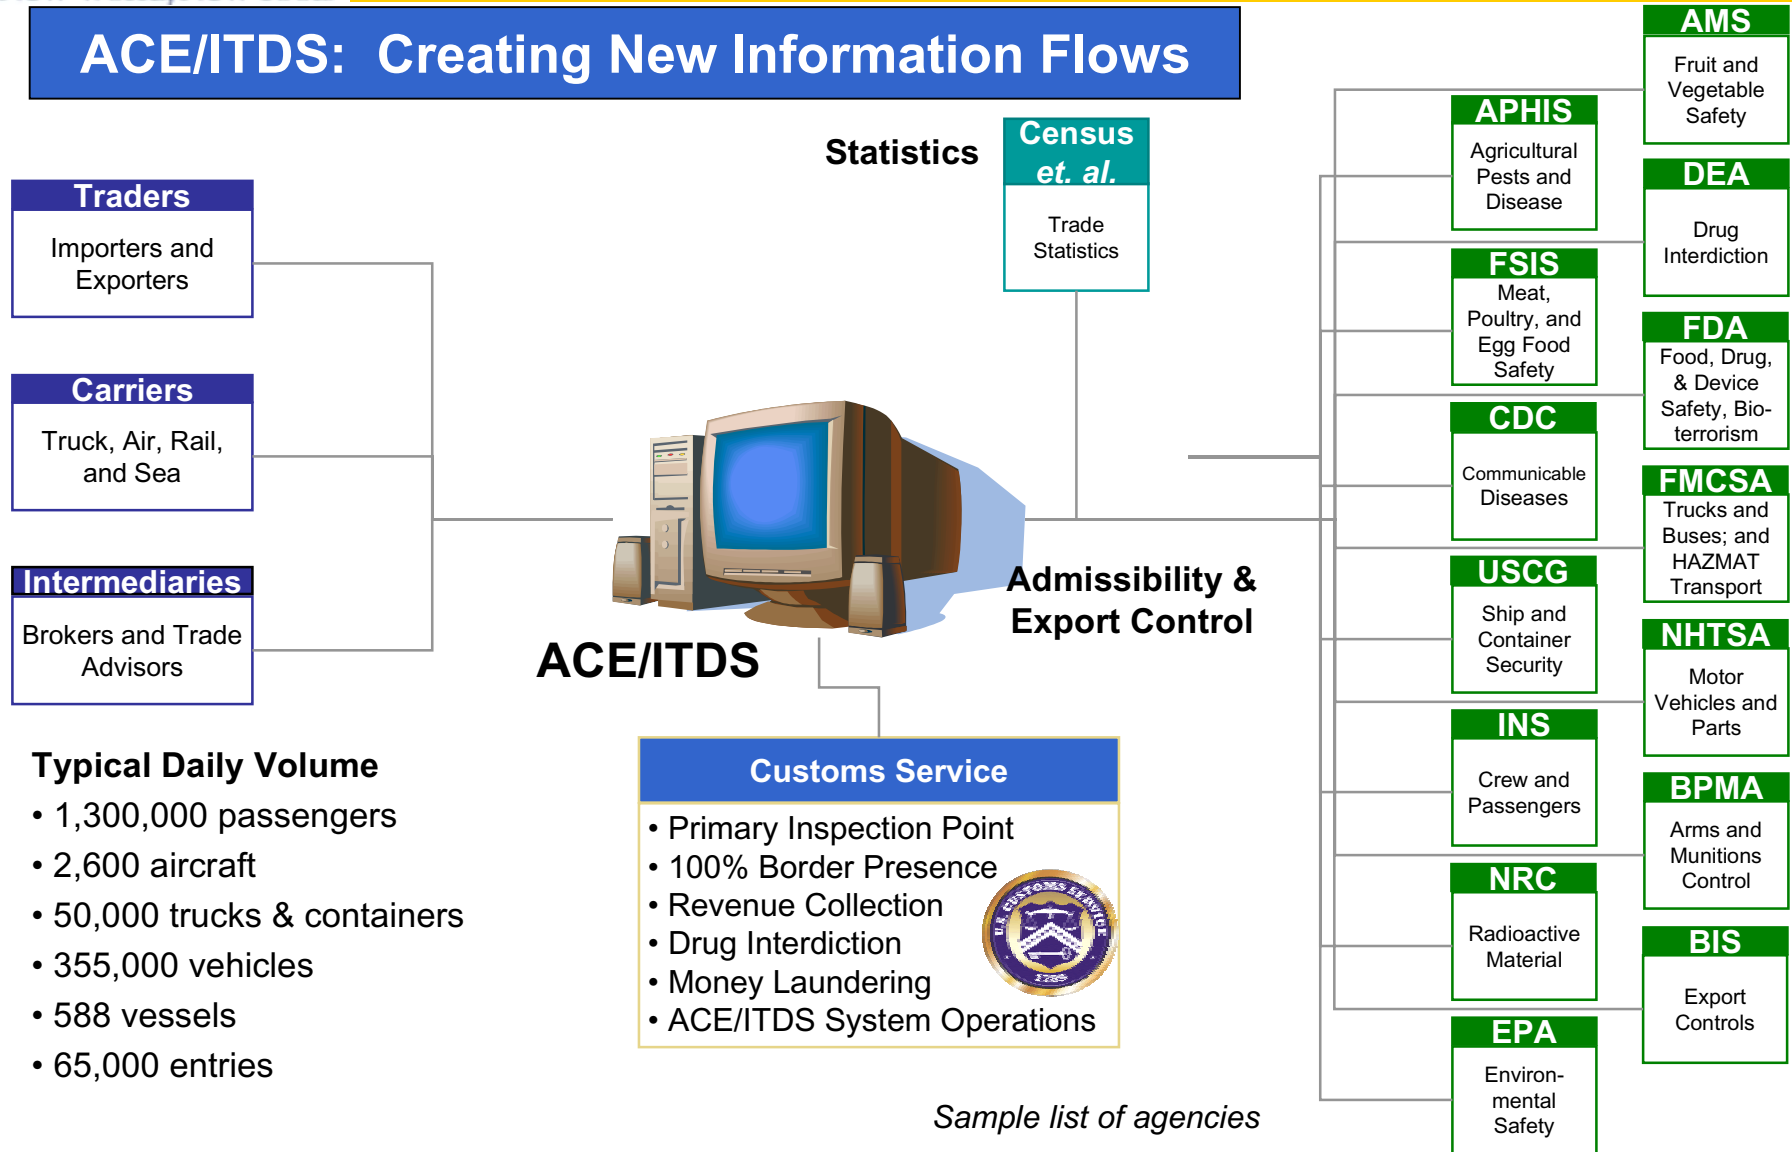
ACE/ITDS: Creating New Information Flows

Traders
Importers and Exporters

Carriers
Truck, Air, Rail, and Sea

Intermediaries
Brokers and Trade Advisors

Statistics

Census et. al.
Trade Statistics

ACE/ITDS

Admissibility & Export Control

Customs Service
• Primary Inspection Point
• 100% Border Presence
• Revenue Collection
• Drug Interdiction
• Money Laundering
• ACE/ITDS System Operations

U.S. CUSTOMS SERVICE 1789

Typical Daily Volume
• 1,300,000 passengers
• 2,600 aircraft
• 50,000 trucks & containers
• 355,000 vehicles
• 588 vessels
• 65,000 entries

Sample list of agencies

APHIS
Agricultural Pests and Disease

FSIS
Meat, Poultry, and Egg Food Safety

CDC
Communicable Diseases

USCG
Ship and Container Security

INS
Crew and Passengers

NRC
Radioactive Material

EPA
Environmental Safety

AMS
Fruit and Vegetable Safety

DEA
Drug Interdiction

FDA
Food, Drug, & Device Safety, Bioterrorism

FMCSA
Trucks and Buses; and HAZMAT Transport

NHTSA
Motor Vehicles and Parts

BPMA
Arms and Munitions Control

BIS
Export Controls